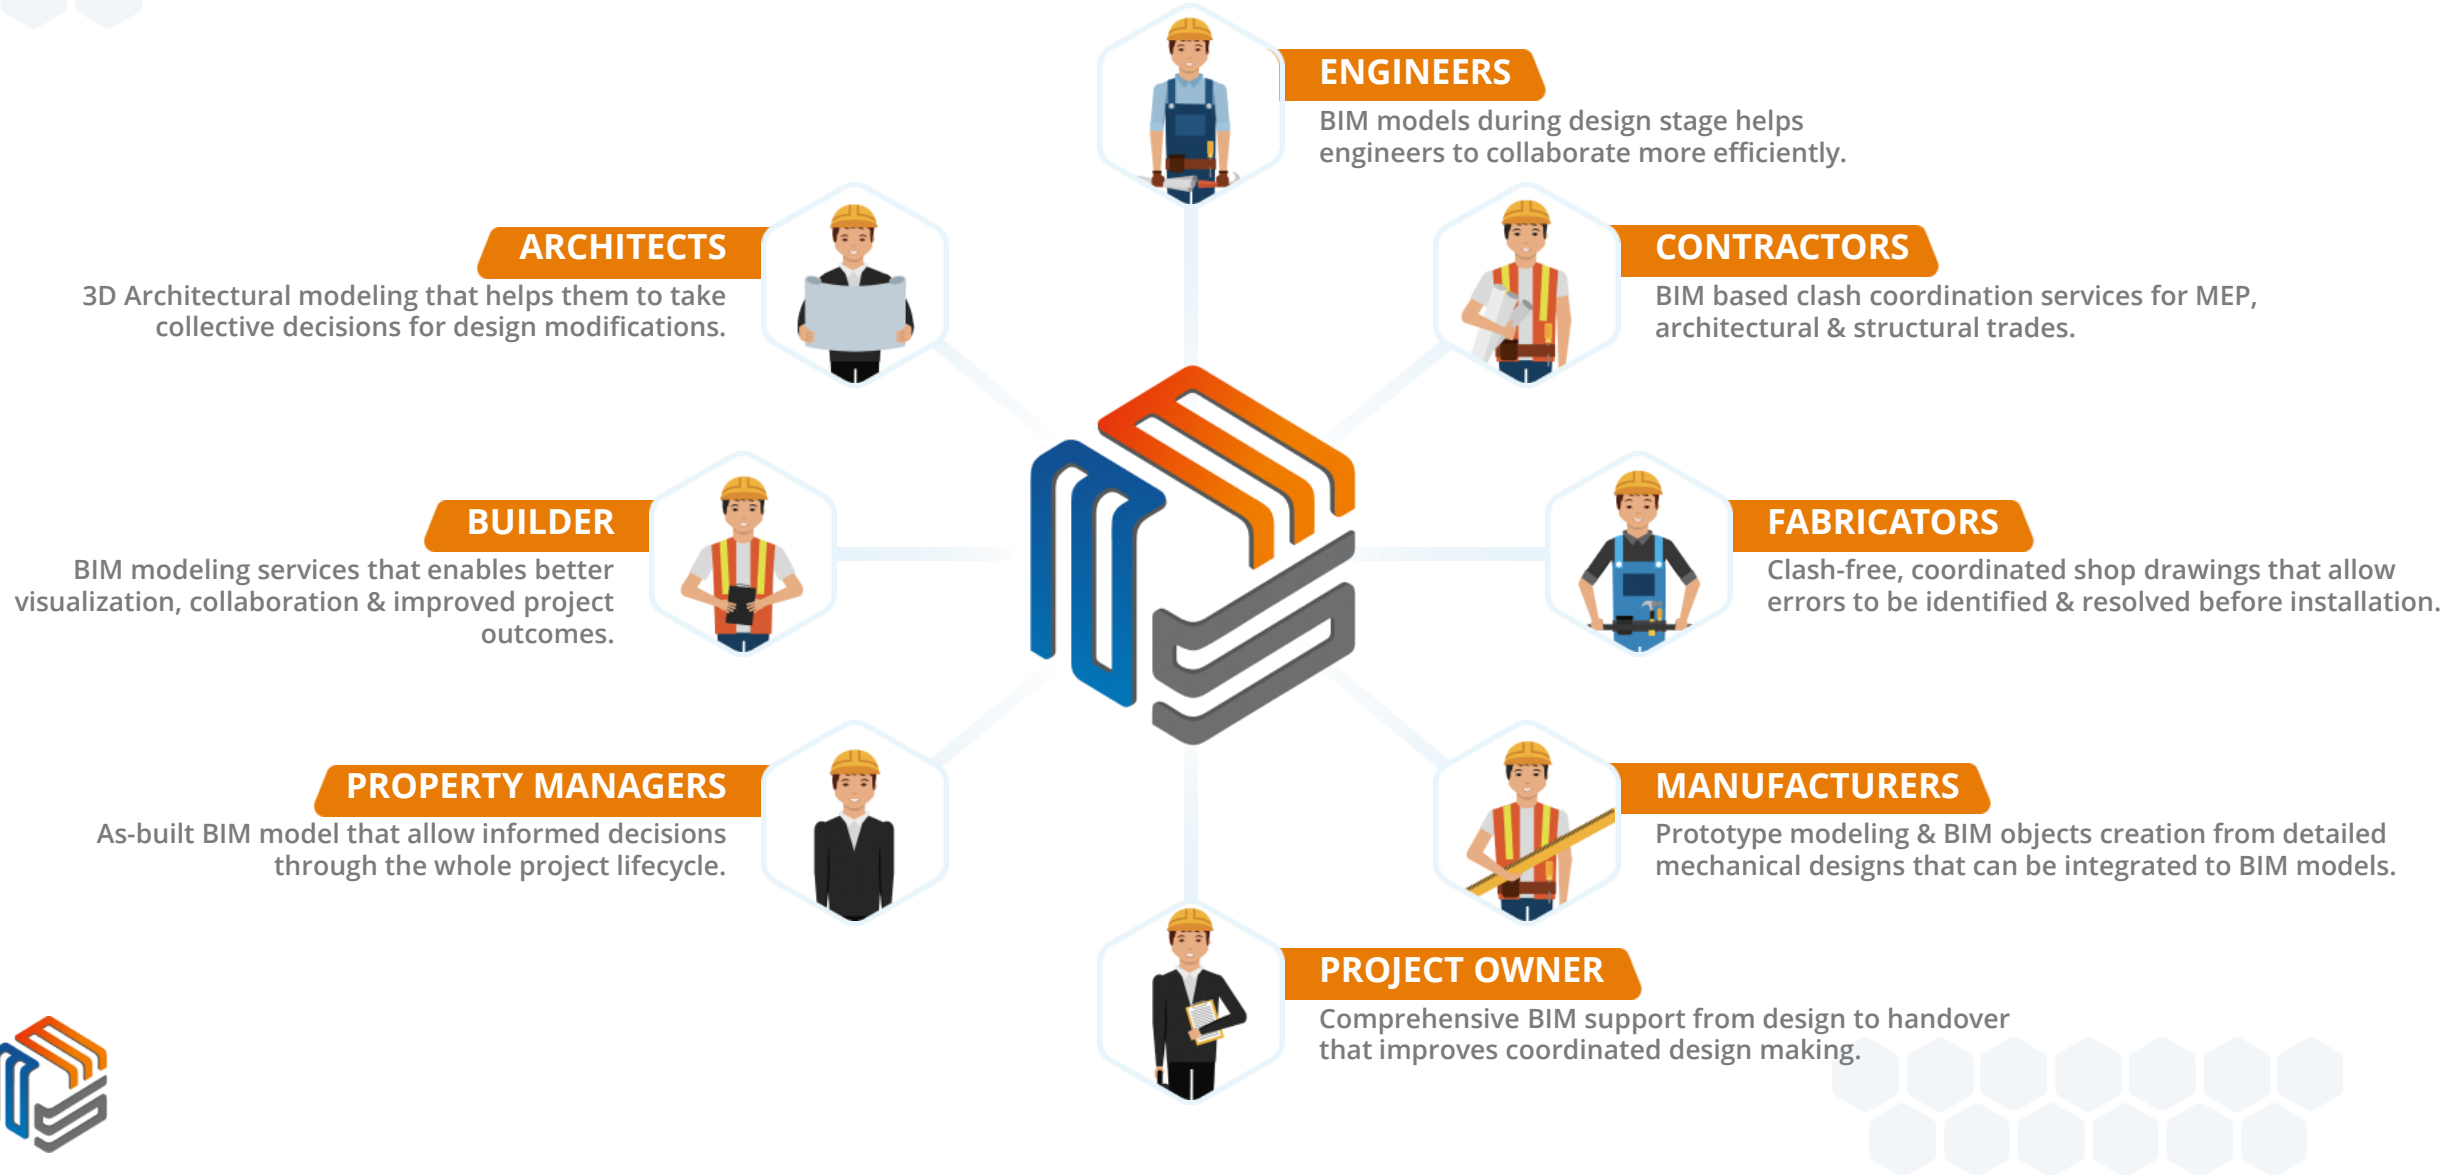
ENGINEERS
BIM models during design stage helps engineers to collaborate more efficiently.

ARCHITECTS
3D Architectural modeling that helps them to take collective decisions for design modifications.

CONTRACTORS
BIM based clash coordination services for MEP, architectural & structural trades.

BUILDER
BIM modeling services that enables better visualization, collaboration & improved project outcomes.

FABRICATORS
Clash-free, coordinated shop drawings that allow errors to be identified & resolved before installation.

PROPERTY MANAGERS
As-built BIM model that allow informed decisions through the whole project lifecycle.

MANUFACTURERS
Prototype modeling & BIM objects creation from detailed mechanical designs that can be integrated to BIM models.

PROJECT OWNER
Comprehensive BIM support from design to handover that improves coordinated design making.